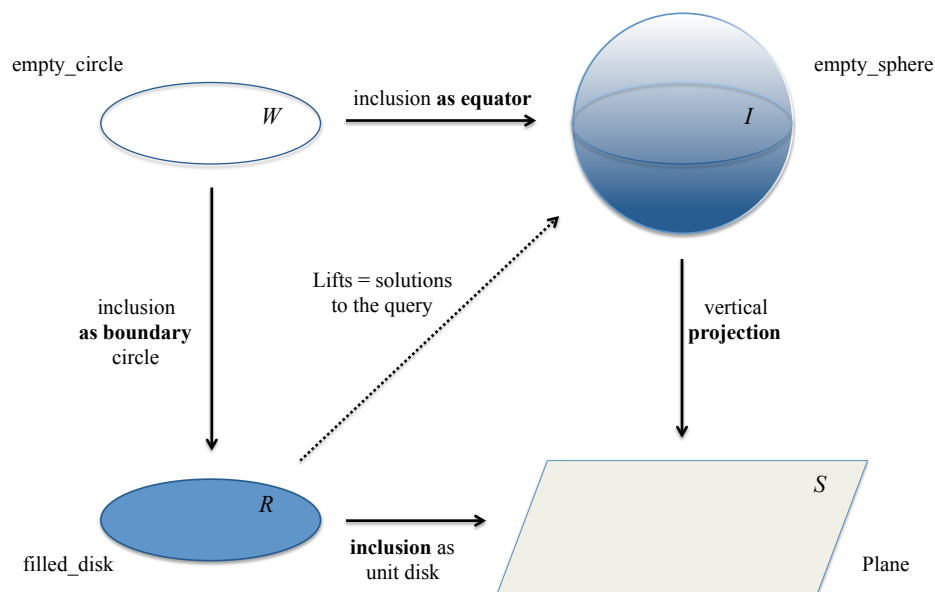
empty_circle

$W$

inclusion **as equator**

$I$

empty_sphere

inclusion
**as boundary**
circle

Lifts = solutions
to the query

vertical
**projection**

$R$

filled_disk

**inclusion** as
unit disk

$S$

Plane